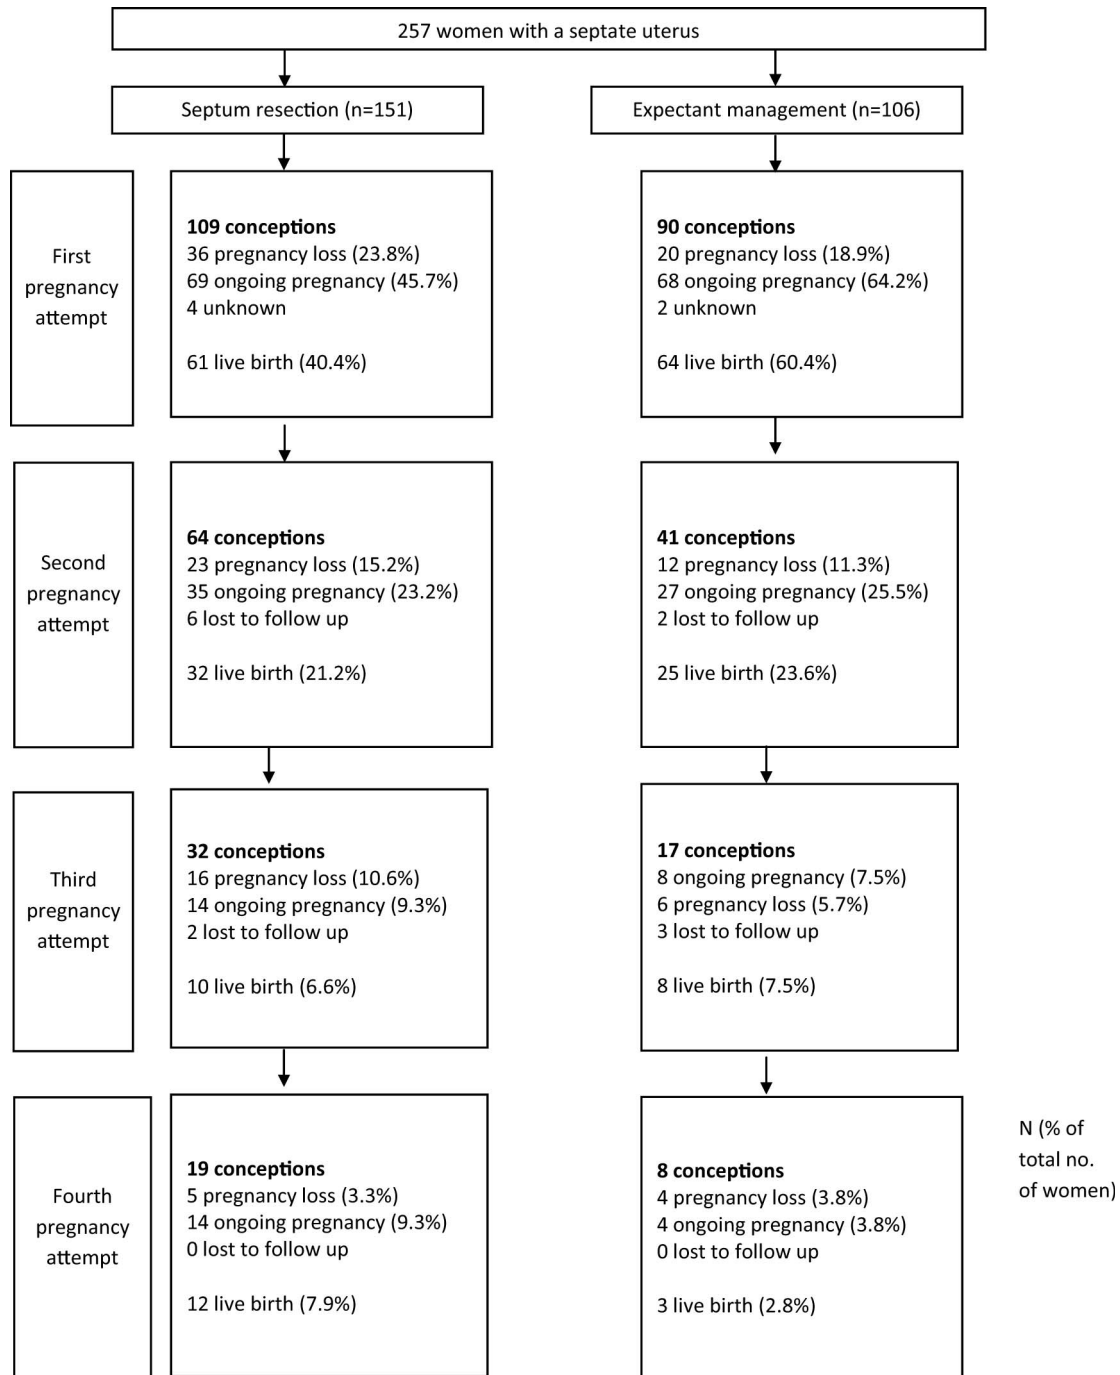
257 women with a septate uterus

Septum resection (n=151)

Expectant management (n=106)

First pregnancy attempt

**109 conceptions**
36 pregnancy loss (23.8%)
69 ongoing pregnancy (45.7%)
4 unknown

61 live birth (40.4%)

**90 conceptions**
20 pregnancy loss (18.9%)
68 ongoing pregnancy (64.2%)
2 unknown

64 live birth (60.4%)

Second pregnancy attempt

**64 conceptions**
23 pregnancy loss (15.2%)
35 ongoing pregnancy (23.2%)
6 lost to follow up

32 live birth (21.2%)

**41 conceptions**
12 pregnancy loss (11.3%)
27 ongoing pregnancy (25.5%)
2 lost to follow up

25 live birth (23.6%)

Third pregnancy attempt

**32 conceptions**
16 pregnancy loss (10.6%)
14 ongoing pregnancy (9.3%)
2 lost to follow up

10 live birth (6.6%)

**17 conceptions**
8 ongoing pregnancy (7.5%)
6 pregnancy loss (5.7%)
3 lost to follow up

8 live birth (7.5%)

Fourth pregnancy attempt

**19 conceptions**
5 pregnancy loss (3.3%)
14 ongoing pregnancy (9.3%)
0 lost to follow up

12 live birth (7.9%)

**8 conceptions**
4 pregnancy loss (3.8%)
4 ongoing pregnancy (3.8%)
0 lost to follow up

3 live birth (2.8%)

N (% of total no. of women)